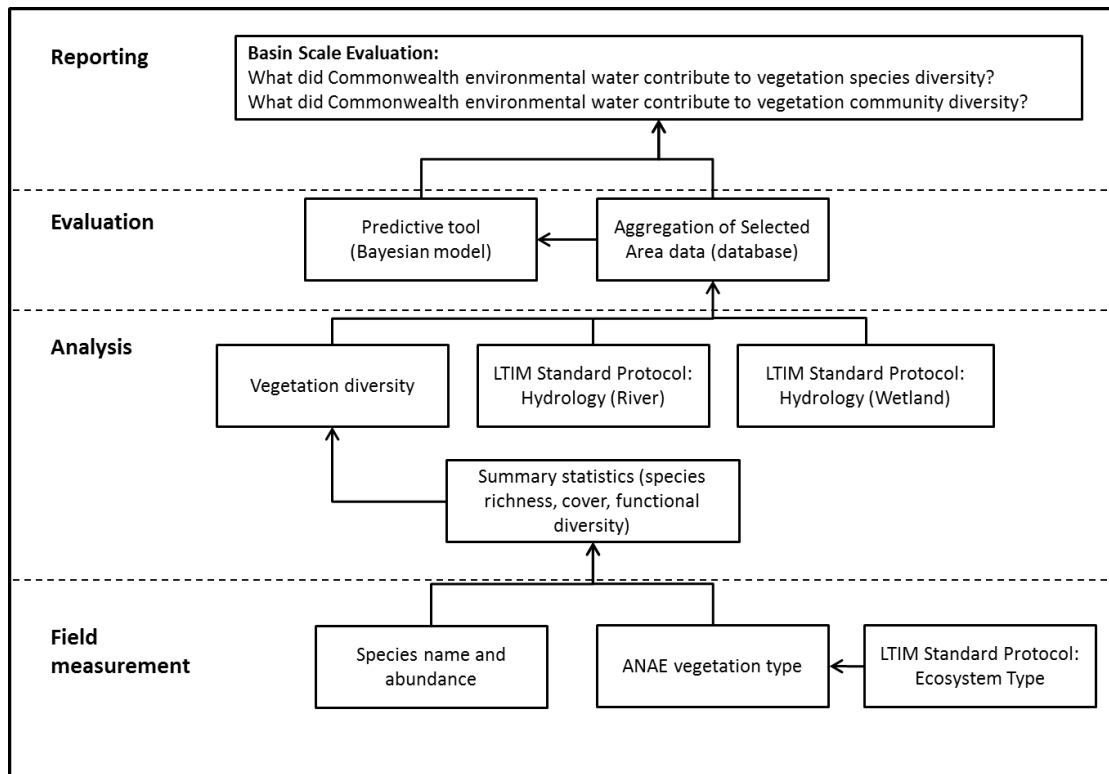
Reporting

Basin Scale Evaluation:
What did Commonwealth environmental water contribute to vegetation species diversity?
What did Commonwealth environmental water contribute to vegetation community diversity?

Evaluation

Predictive tool (Bayesian model)

Aggregation of Selected Area data (database)

Analysis

Vegetation diversity

LTIM Standard Protocol: Hydrology (River)

LTIM Standard Protocol: Hydrology (Wetland)

Summary statistics (species richness, cover, functional diversity)

Field measurement

Species name and abundance

ANAE vegetation type

LTIM Standard Protocol: Ecosystem Type